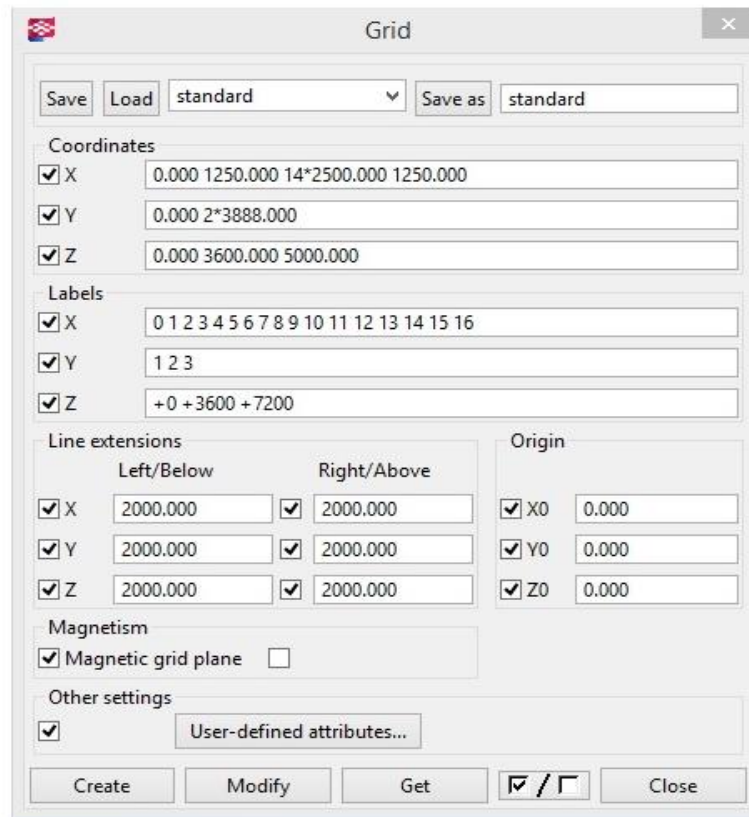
Grid

Save Load standard Save as standard

Coordinates
X 0.000 1250.000 14*2500.000 1250.000
Y 0.000 2*3888.000
Z 0.000 3600.000 5000.000

Labels
X 0 1 2 3 4 5 6 7 8 9 10 11 12 13 14 15 16
Y 1 2 3
Z +0 +3600 +7200

Line extensions

| | Left/Below | | Right/Above |
|---|---|---|---|
| X | 2000.000 | | 2000.000 |
| Y | 2000.000 | | 2000.000 |
| Z | 2000.000 | | 2000.000 |

Origin
X0 0.000
Y0 0.000
Z0 0.000

Magnetism
Magnetic grid plane

Other settings
User-defined attributes...

Create Modify Get / Close